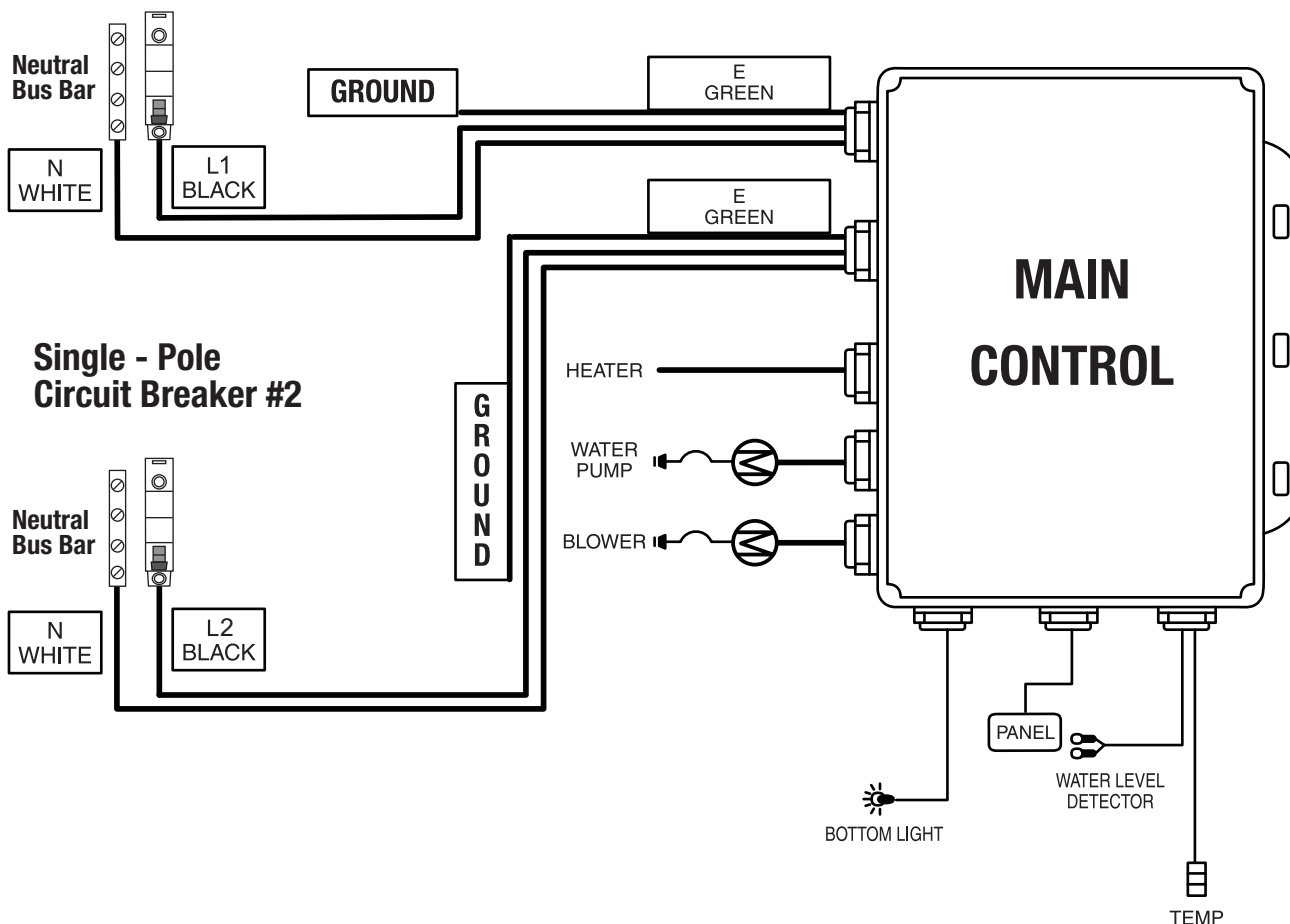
Neutral Bus Bar

N WHITE

L1 BLACK

GROUND

E GREEN

E GREEN

MAIN CONTROL

Single - Pole Circuit Breaker #2

G R O U N D

HEATER

WATER PUMP

BLOWER

Neutral Bus Bar

N WHITE

L2 BLACK

PANEL

WATER LEVEL DETECTOR

BOTTOM LIGHT

TEMP